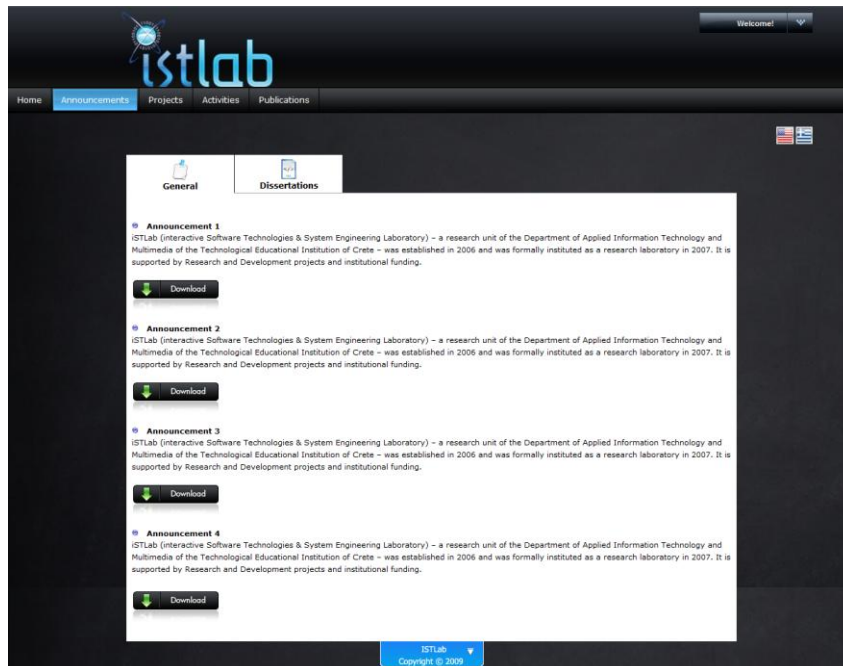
Welcome!

istlab

Home Announcements Projects Activities Publications

General Dissertations

Announcement 1
iSTLab (interactive Software Technologies & System Engineering Laboratory) – a research unit of the Department of Applied Information Technology and Multimedia of the Technological Educational Institution of Crete – was established in 2006 and was formally instituted as a research laboratory in 2007. It is supported by Research and Development projects and institutional funding.

Download

Announcement 2
iSTLab (interactive Software Technologies & System Engineering Laboratory) – a research unit of the Department of Applied Information Technology and Multimedia of the Technological Educational Institution of Crete – was established in 2006 and was formally instituted as a research laboratory in 2007. It is supported by Research and Development projects and institutional funding.

Download

Announcement 3
iSTLab (interactive Software Technologies & System Engineering Laboratory) – a research unit of the Department of Applied Information Technology and Multimedia of the Technological Educational Institution of Crete – was established in 2006 and was formally instituted as a research laboratory in 2007. It is supported by Research and Development projects and institutional funding.

Download

Announcement 4
iSTLab (interactive Software Technologies & System Engineering Laboratory) – a research unit of the Department of Applied Information Technology and Multimedia of the Technological Educational Institution of Crete – was established in 2006 and was formally instituted as a research laboratory in 2007. It is supported by Research and Development projects and institutional funding.

Download

ISTLab
Copyright © 2009